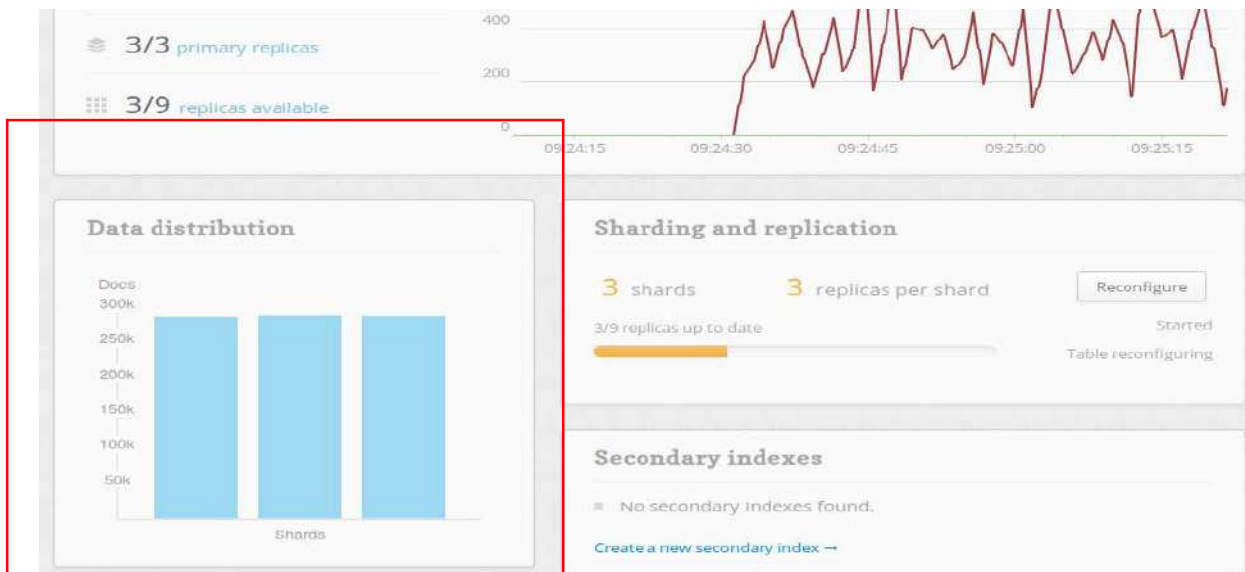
3/3 primary replicas

3/9 replicas available

400
200
0
09:24:15 09:24:30 09:24:45 09:25:00 09:25:15

Data distribution

Docs
300k
250k
200k
150k
100k
50k
Shards

Sharding and replication

3 shards 3 replicas per shard

Reconfigure

3/9 replicas up to date

Started

Table reconfiguring

Secondary indexes

No secondary indexes found.

Create a new secondary index →